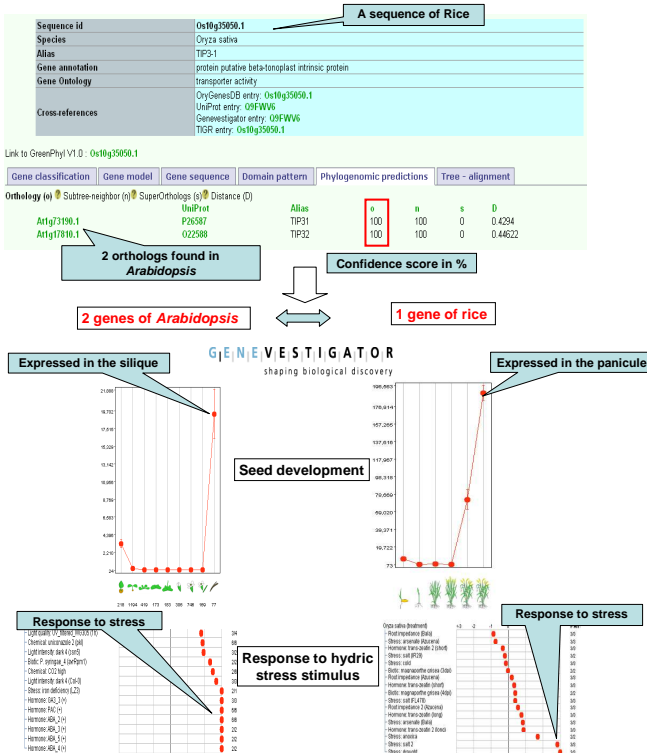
A sequence of Rice

| Sequence id | Os10g35050.1 |
|---|---|
| Species | Oryza sativa |
| Alias | TIP3-1 |
| Gene annotation | protein putative beta-tonoplast intrinsic protein |
| Gene Ontology | transporter activity |
| Cross-references | OryGenesDB entry: Os10g35050.1 UniProt entry: Q9FWV6 Genevestigator entry: Q9FWV6 TIGR entry: Os10g35050.1 |

Link to GreenPhyl V1.0 : Os10g35050.1

Gene classification | Gene model | Gene sequence | Domain pattern | Phylogenomic predictions | Tree - alignment

Orthology (o) Subtree-neighbor (n) SuperOrthologs (s) Distance (D)

| | UniProt | Alias | o | n | s | D |
|---|---|---|---|---|---|---|
| At1g73190.1 | P26587 | TIP31 | 100 | 100 | 0 | 0.4294 |
| At1g17810.1 | O22588 | TIP32 | 100 | 100 | 0 | 0.44622 |

2 orthologs found in Arabidopsis

Confidence score in %

2 genes of Arabidopsis

1 gene of rice

GENEVESTIGATOR
shaping biological discovery

Expressed in the silique

Expressed in the panicule

21,008
18,752
17,516
15,336
13,142
10,958
8,769
6,582
4,393
2,210
24

216 1104 410 173 183 396 748 169 77

196,663
176,914
157,265
137,616
117,967
98,318
78,669
59,020
39,371
19,722
73

Seed development

Response to stress

Response to hydric stress stimulus

Response to stress

Light quality: UV_filtered_Wc3.0 (+)
Chemical: uniconazole 2 (gla)
Light intensity: dark 4 (cer5)
Biotic: P. syringae_4 (avRpm1)
Chemical: CO2 high
Light intensity: dark 4 (Col-0)
Stress: iron deficiency (LZ2)
Hormone: GA3_3 (+)
Hormone: PAC (+)
Hormone: ABA_2 (+)
Hormone: ABA_3 (+)
Hormone: ABA_5 (+)
Hormone: ABA_4 (+)

34
56
30
34
38
34
31
30
56
20
20
20
20

Oryza sativa (treatment)
Root impedance (Bala)
Stress: arsenate (Azucena)
Hormone: trans-zeatin (short)
Stress: salt (IR29)
Stress: cold
Biotic: magnaporthe oryzae (Nipp)
Root impedance (Azucena)
Hormone: trans-zeatin (short)
Biotic: magnaporthe oryzae (4dpi)
Stress: salt (FL478)
Hormone: trans-zeatin 2 (Azucena)
Hormone: trans-zeatin (long)
Stress: arsenate (Bala)
Hormone: trans-zeatin 2 (Bala)
Stress: anoxia
Stress: salt 2
Stress: drought